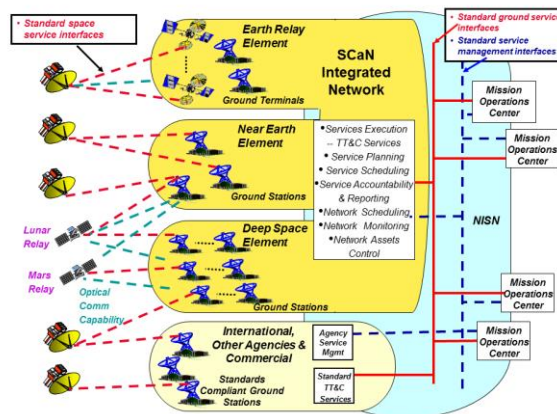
• Standard space service interfaces

Earth Relay Element

Ground Terminals

SCaN Integrated Network

• Standard ground service interfaces
• Standard service management interfaces

Mission Operations Center

Near Earth Element

Ground Stations

•Services Execution – TT&C Services
• Service Planning
• Service Scheduling
•Service Accountability & Reporting
•Network Scheduling
•Network Monitoring
•Network Assets Control

Mission Operations Center

NISN

Lunar Relay

Deep Space Element

Mars Relay

Optical Comm Capability

Ground Stations

Mission Operations Center

International, Other Agencies & Commercial

Agency Service Mgmt

Mission Operations Center

Standards Compliant Ground Stations

Standard TT&C Services